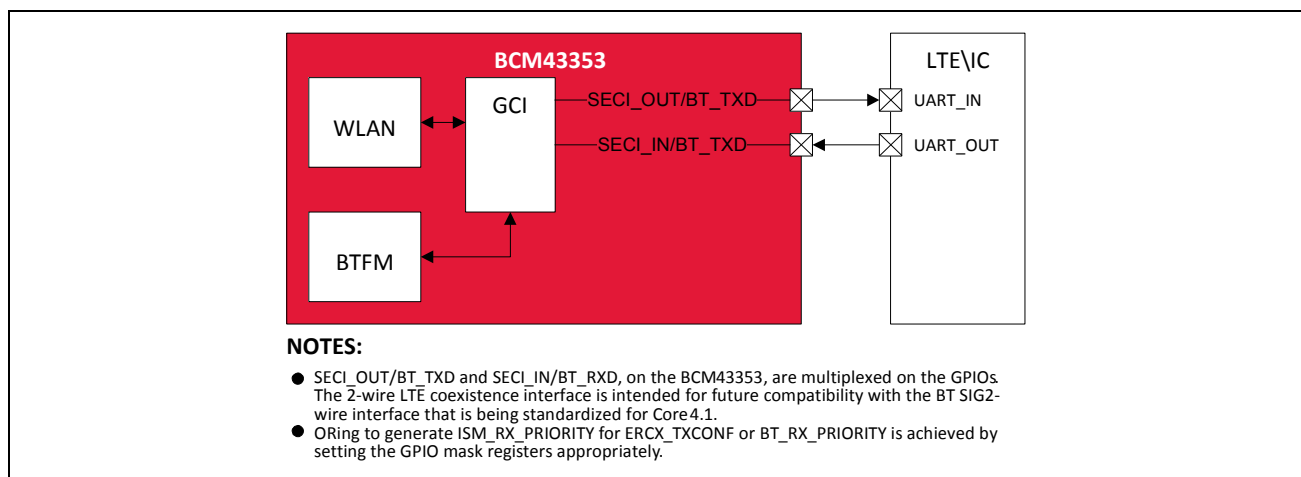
BCM43353

WLAN

GCI

BTFM

SECI_OUT/BT_TXD

SECI_IN/BT_TXD

LTE\IC

UART_IN

UART_OUT

NOTES:

- SECI_OUT/BT_TXD and SECI_IN/BT_RXD, on the BCM43353, are multiplexed on the GPIOs. The 2-wire LTE coexistence interface is intended for future compatibility with the BT SIG2-wire interface that is being standardized for Core4.1.
- ORing to generate ISM_RX_PRIORITY for ERCX_TXCONF or BT_RX_PRIORITY is achieved by setting the GPIO mask registers appropriately.